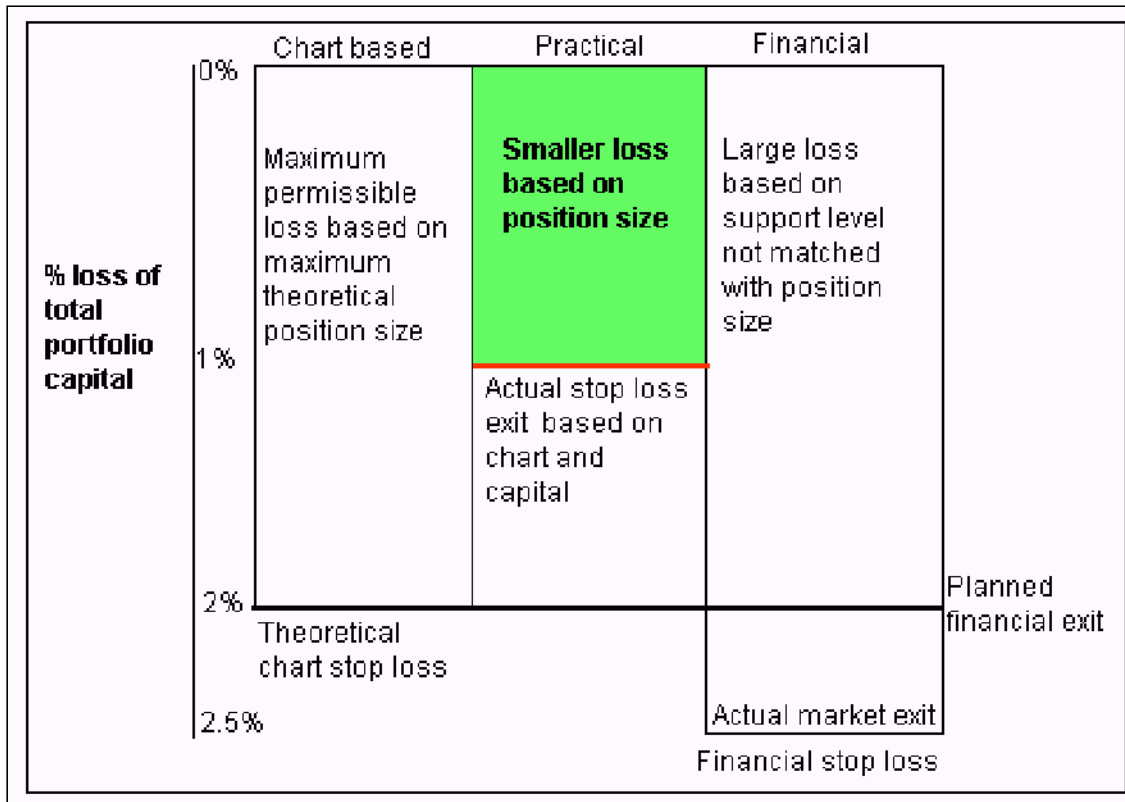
Chart based

Practical

Financial

% loss of total portfolio capital

0%

1%

2%

2.5%

Maximum permissible loss based on maximum theoretical position size

Smaller loss based on position size

Large loss based on support level not matched with position size

Actual stop loss exit based on chart and capital

Planned financial exit

Theoretical chart stop loss

Actual market exit

Financial stop loss